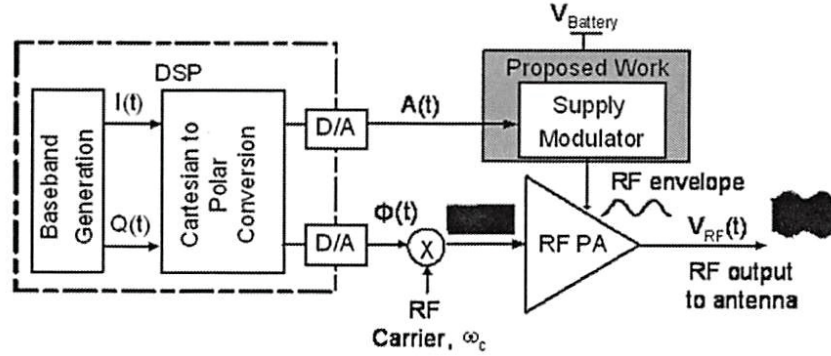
$V_{Battery}$

DSP

Proposed Work

Baseband Generation

I(t)

Q(t)

Cartesian to Polar Conversion

D/A

D/A

A(t)

Supply Modulator

RF envelope

Φ(t)

X

RF PA

$V_{RF}(t)$

RF output to antenna

RF Carrier, $\omega_c$